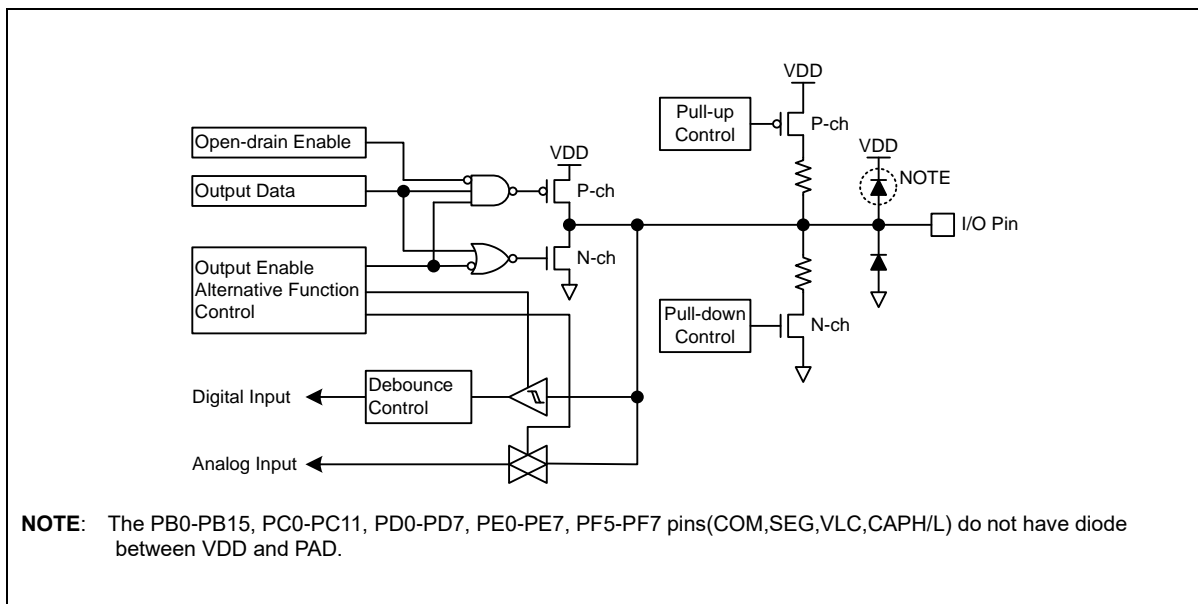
VDD

Pull-up Control

P-ch

Open-drain Enable

VDD

VDD

Output Data

P-ch

NOTE

I/O Pin

Output Enable Alternative Function Control

N-ch

Pull-down Control

N-ch

Digital Input

Debounce Control

Analog Input

**NOTE**: The PB0-PB15, PC0-PC11, PD0-PD7, PE0-PE7, PF5-PF7 pins(COM,SEG,VLC,CAPH/L) do not have diode between VDD and PAD.